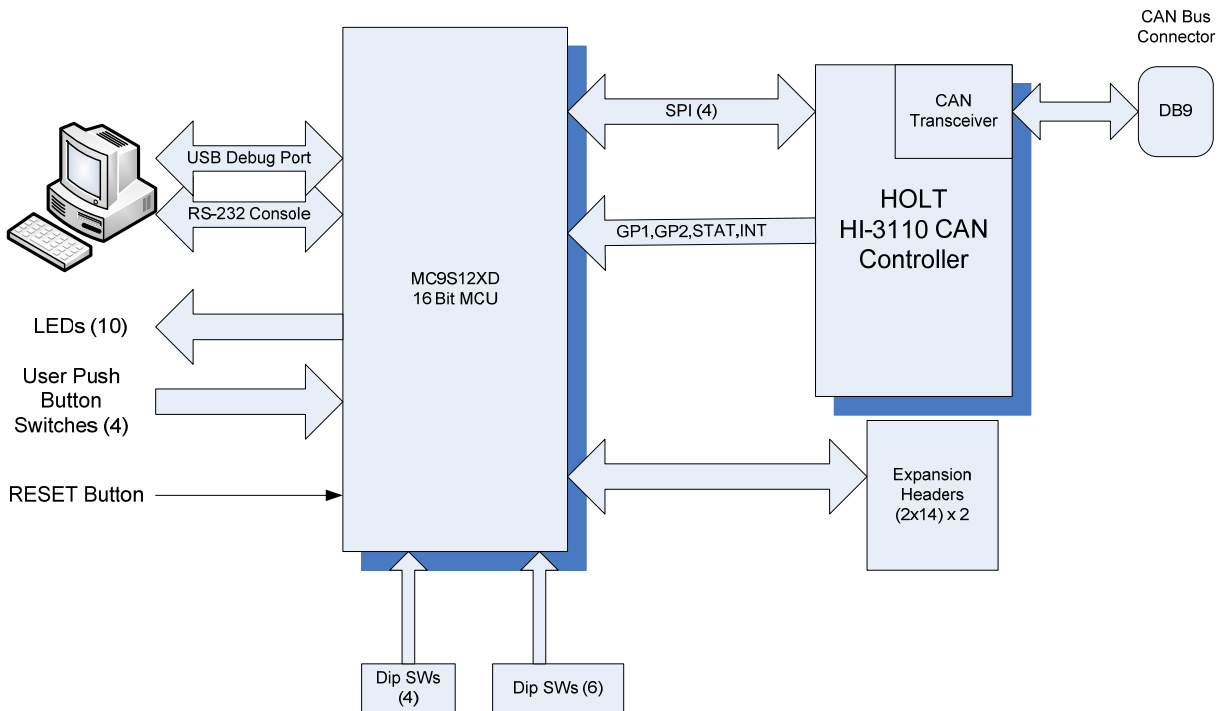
CAN Bus Connector

USB Debug Port

RS-232 Console

MC9S12XD
16 Bit MCU

SPI (4)

CAN Transceiver

DB9

GP1,GP2,STAT,INT

HOLT
HI-3110 CAN Controller

LEDs (10)

User Push Button Switches (4)

RESET Button

Expansion Headers (2x14) x 2

Dip SWs (4)

Dip SWs (6)